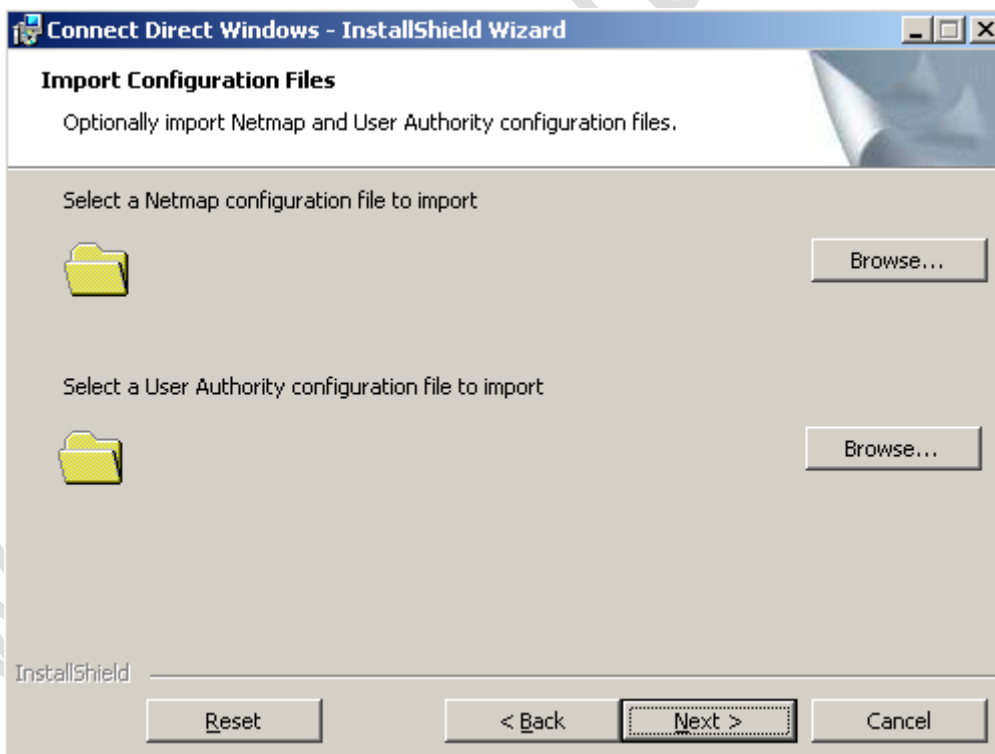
Connect Direct Windows - InstallShield Wizard

Import Configuration Files

Optionally import Netmap and User Authority configuration files.

Select a Netmap configuration file to import

Browse...

Select a User Authority configuration file to import

Browse...

InstallShield

Reset

< Back

Next >

Cancel